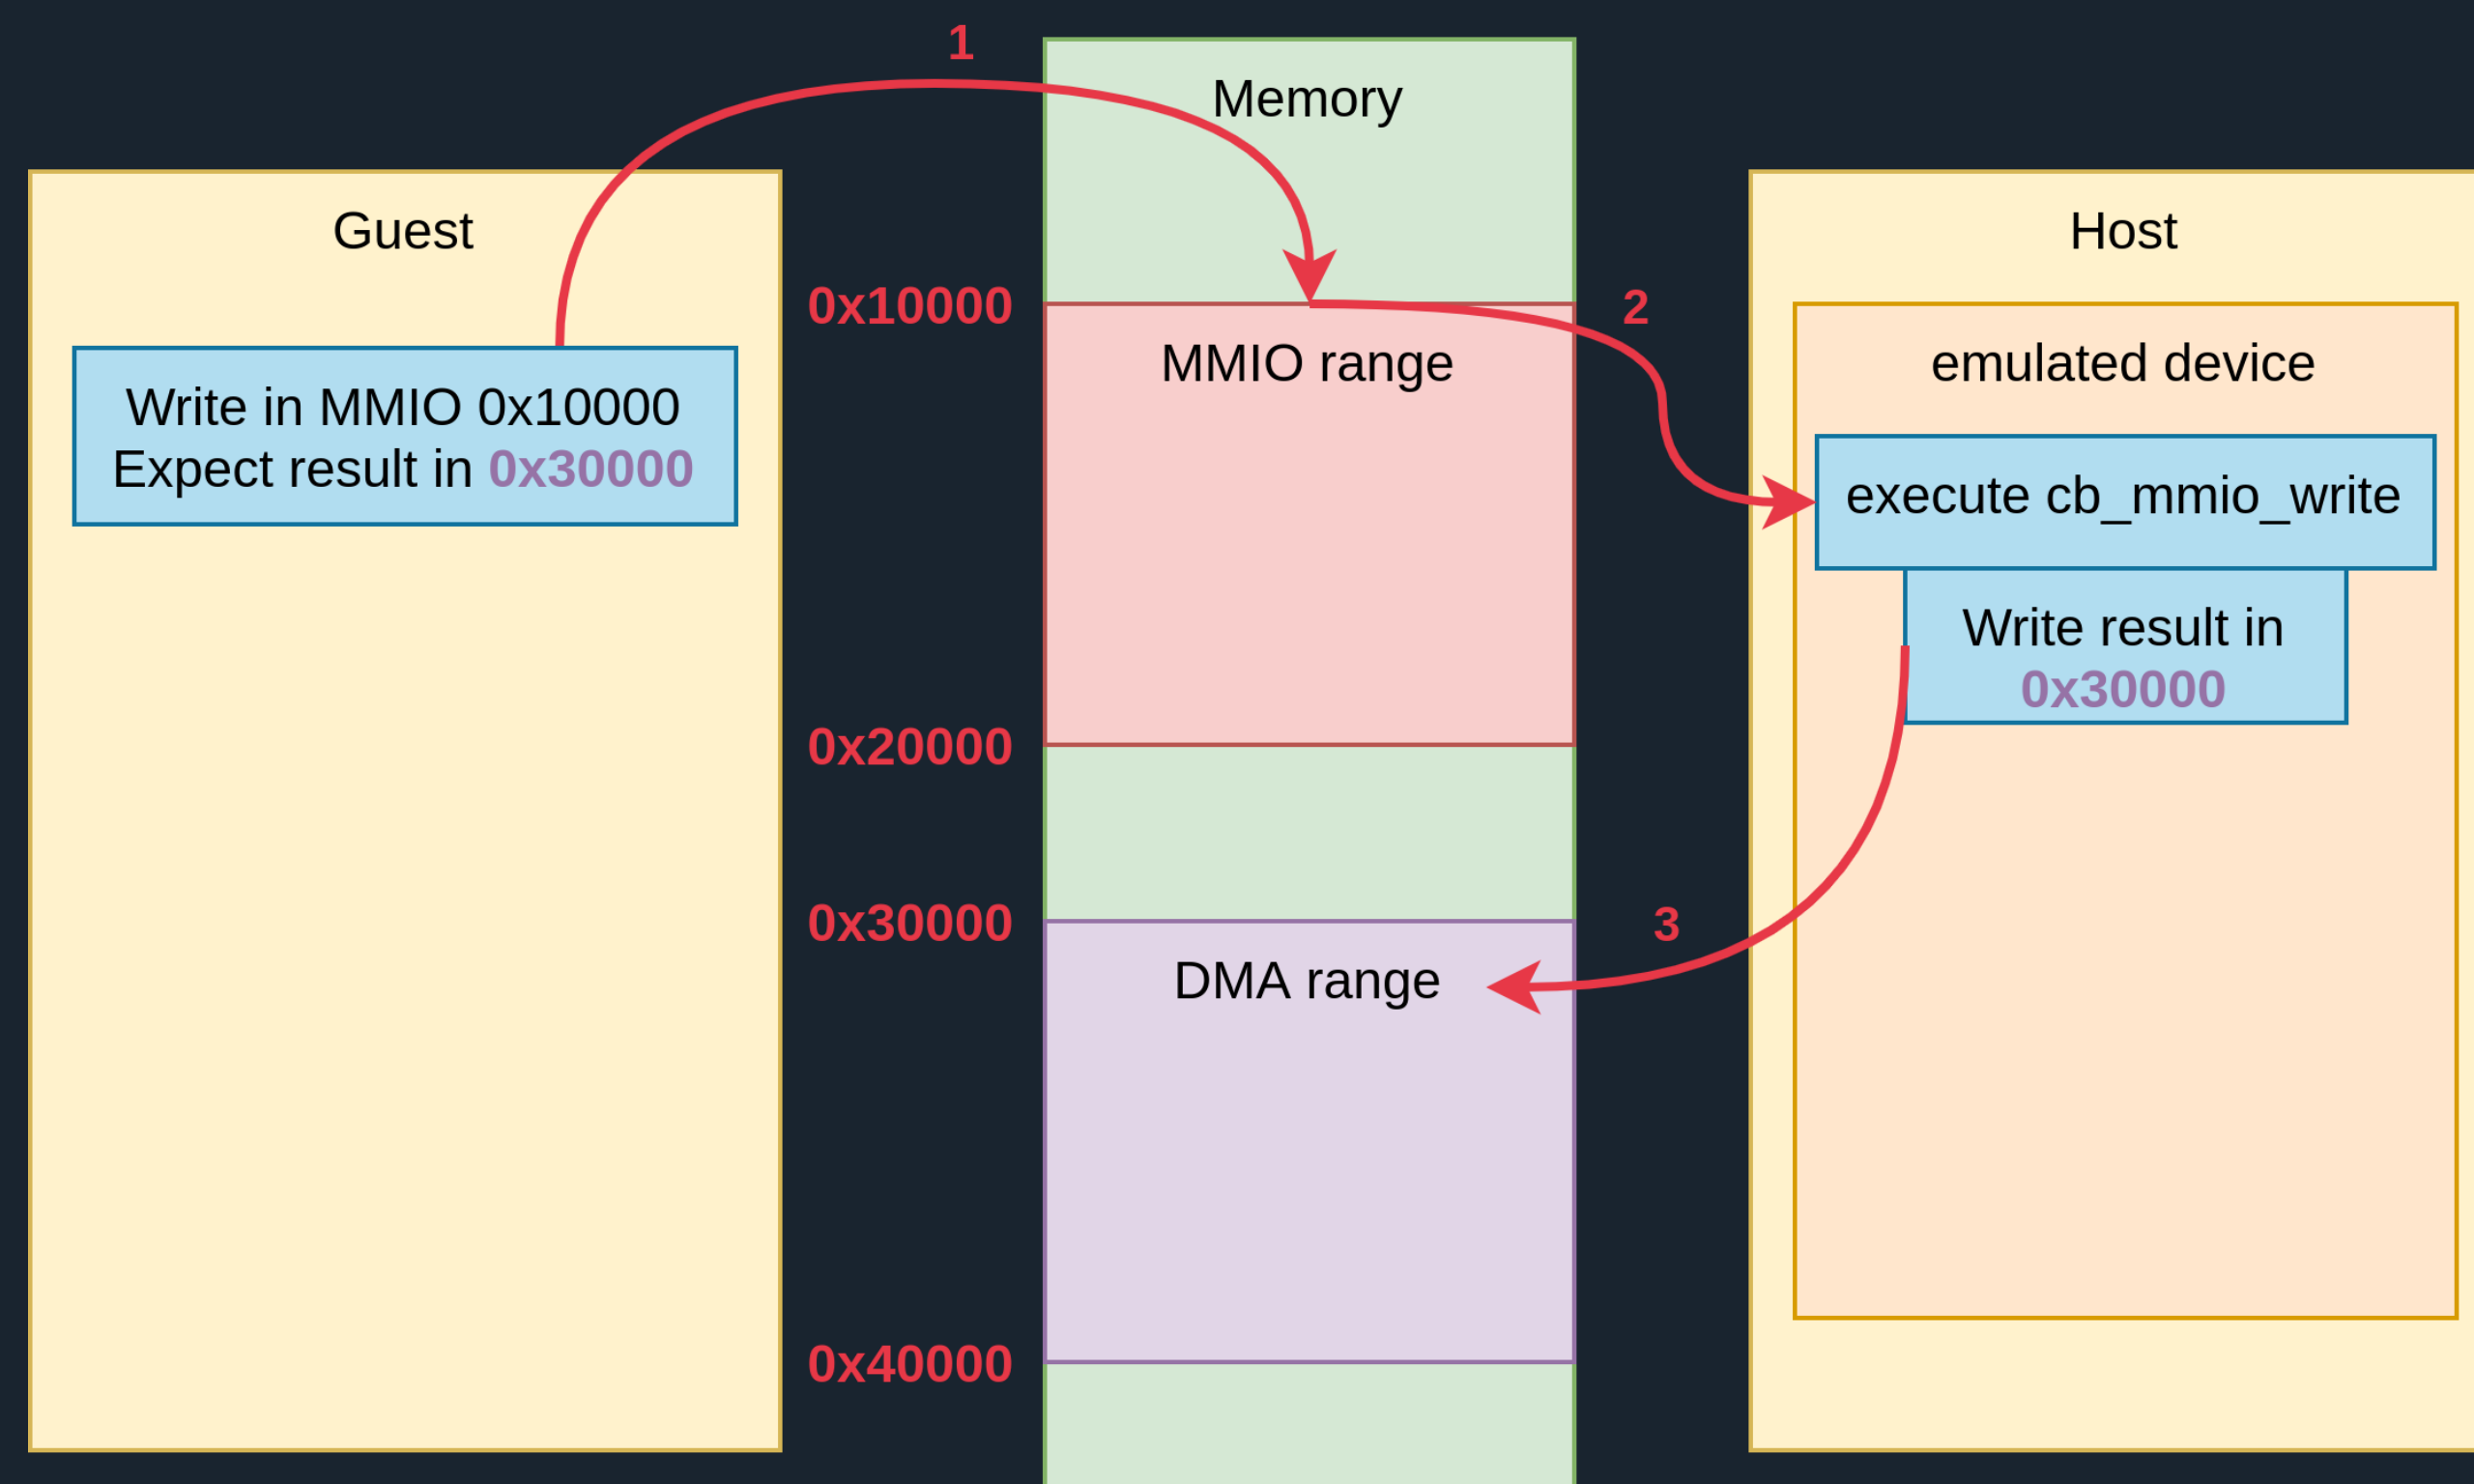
1

Memory

Guest

Host

0x10000

2

MMIO range

emulated device

Write in MMIO 0x10000
Expect result in 0x30000

execute cb_mmio_write

Write result in
0x30000

0x20000

0x30000

3

DMA range

0x40000